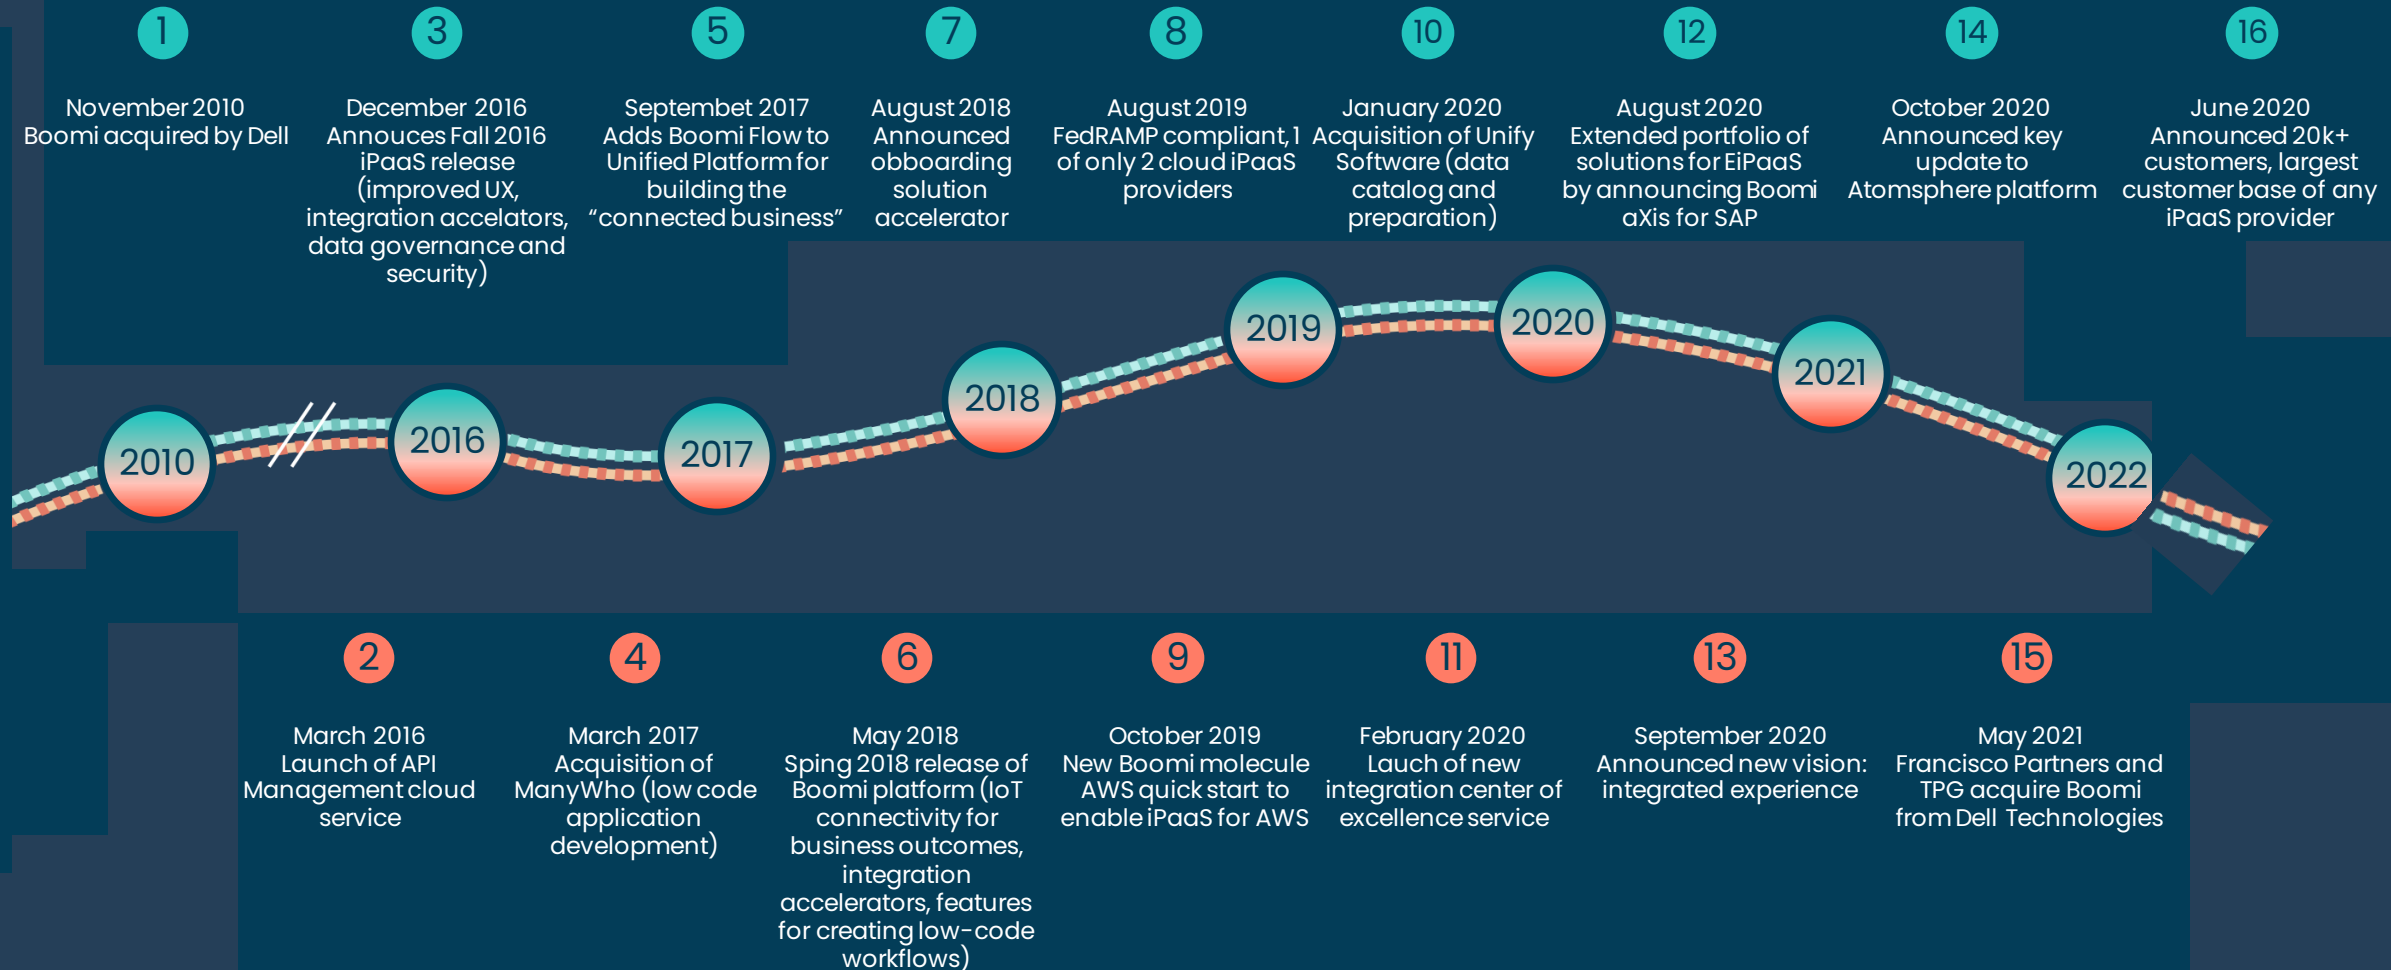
1

November 2010
Boomi acquired by Dell

3

December 2016
Annouces Fall 2016 iPaaS release (improved UX, integration accelators, data governance and security)

5

Septembet 2017
Adds Boomi Flow to Unified Platform for building the "connected business"

7

August 2018
Announced obboarding solution accelerator

8

August 2019
FedRAMP compliant, 1 of only 2 cloud iPaaS providers

10

January 2020
Acquisition of Unify Software (data catalog and preparation)

12

August 2020
Extended portfolio of solutions for EiPaaS by announcing Boomi aXis for SAP

14

October 2020
Announced key update to Atomsphere platform

16

June 2020
Announced 20k+ customers, largest customer base of any iPaaS provider

2010

2016

2017

2018

2019

2020

2021

2022

2

March 2016
Launch of API Management cloud service

4

March 2017
Acquisition of ManyWho (low code application development)

6

May 2018
Sping 2018 release of Boomi platform (IoT connectivity for business outcomes, integration accelerators, features for creating low-code workflows)

9

October 2019
New Boomi molecule AWS quick start to enable iPaaS for AWS

11

February 2020
Lauch of new integration center of excellence service

13

September 2020
Announced new vision: integrated experience

15

May 2021
Francisco Partners and TPG acquire Boomi from Dell Technologies